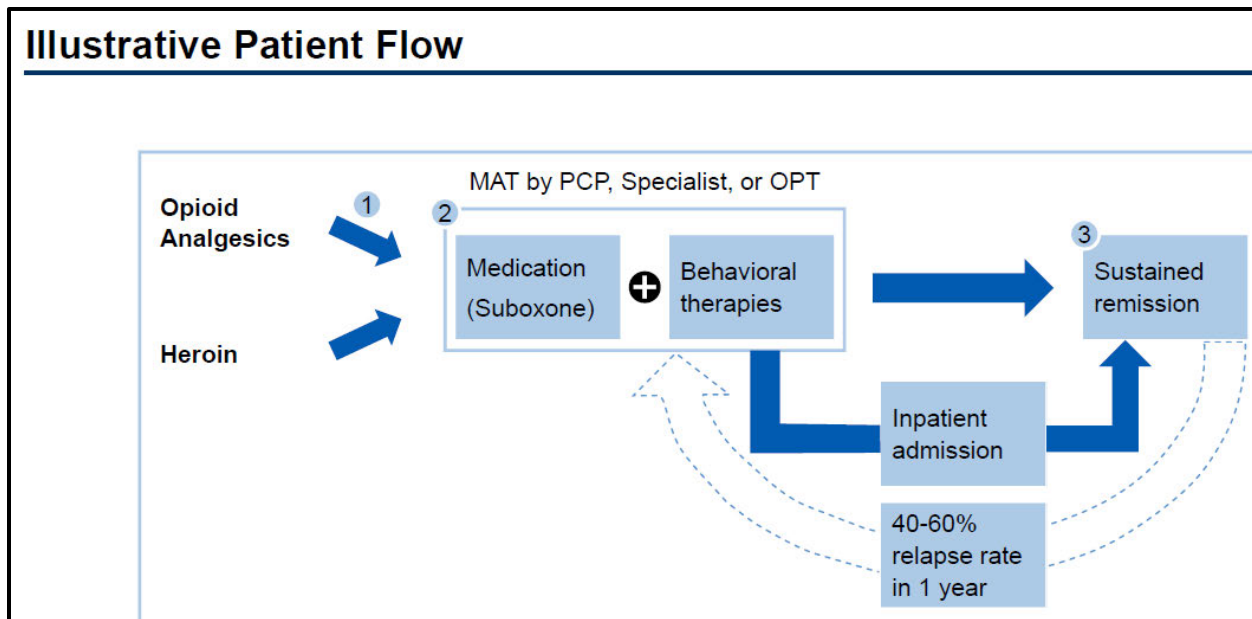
Illustrative Patient Flow

Opioid Analgesics

1

Heroin

MAT by PCP, Specialist, or OPT

2

Medication (Suboxone)

Behavioral therapies

3

Sustained remission

Inpatient admission

40-60% relapse rate in 1 year